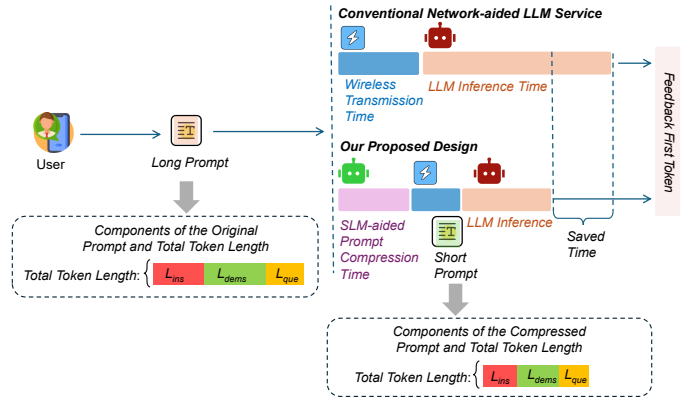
Conventional Network-aided LLM Service

Wireless Transmission Time

LLM Inference Time

Feedback First Token

User

Long Prompt

Our Proposed Design

SLM-aided Prompt Compression Time

Short Prompt

LLM Inference

Saved Time

Components of the Original Prompt and Total Token Length

Total Token Length: $L_{ins}$ $L_{dems}$ $L_{que}$

Components of the Compressed Prompt and Total Token Length

Total Token Length: $L_{ins}$ $L_{dems}$ $L_{que}$